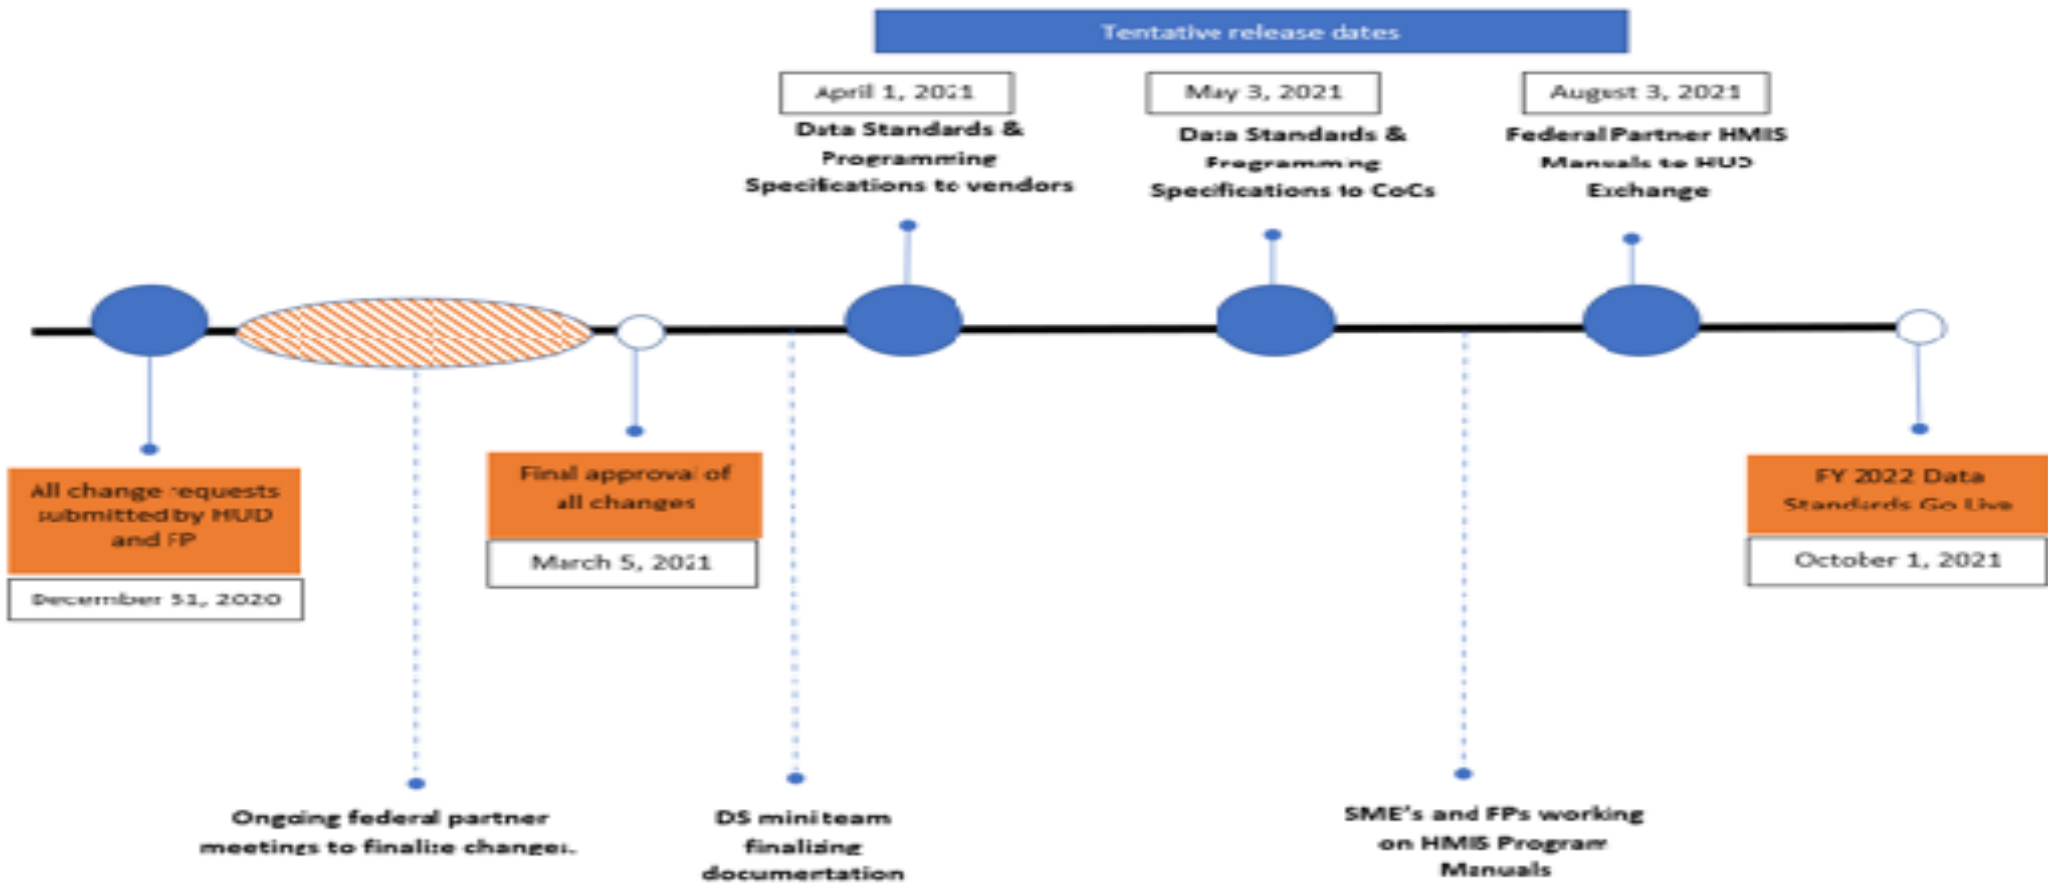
Tentative release dates

April 1, 2021
Data Standards & Programming Specifications to vendors

May 3, 2021
Data Standards & Programming Specifications to CoCs

August 3, 2021
Federal Partner HMIS Manuals to HUD Exchange

All change requests submitted by HUD and FP

December 31, 2020

Final approval of all changes

March 5, 2021

FY 2022 Data Standards Go Live

October 1, 2021

Ongoing federal partner meetings to finalize changes.

DS mini team finalizing documentation

SME's and FPs working on HMIS Program Manuals